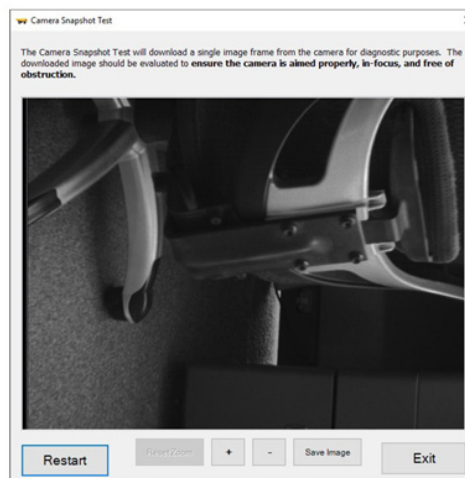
Camera Snapshot Test

The Camera Snapshot Test will download a single image frame from the camera for diagnostic purposes. The downloaded image should be evaluated to **ensure the camera is aimed properly, in-focus, and free of obstruction.**

Restart

Reset Zoom

+

-

Save Image

Exit